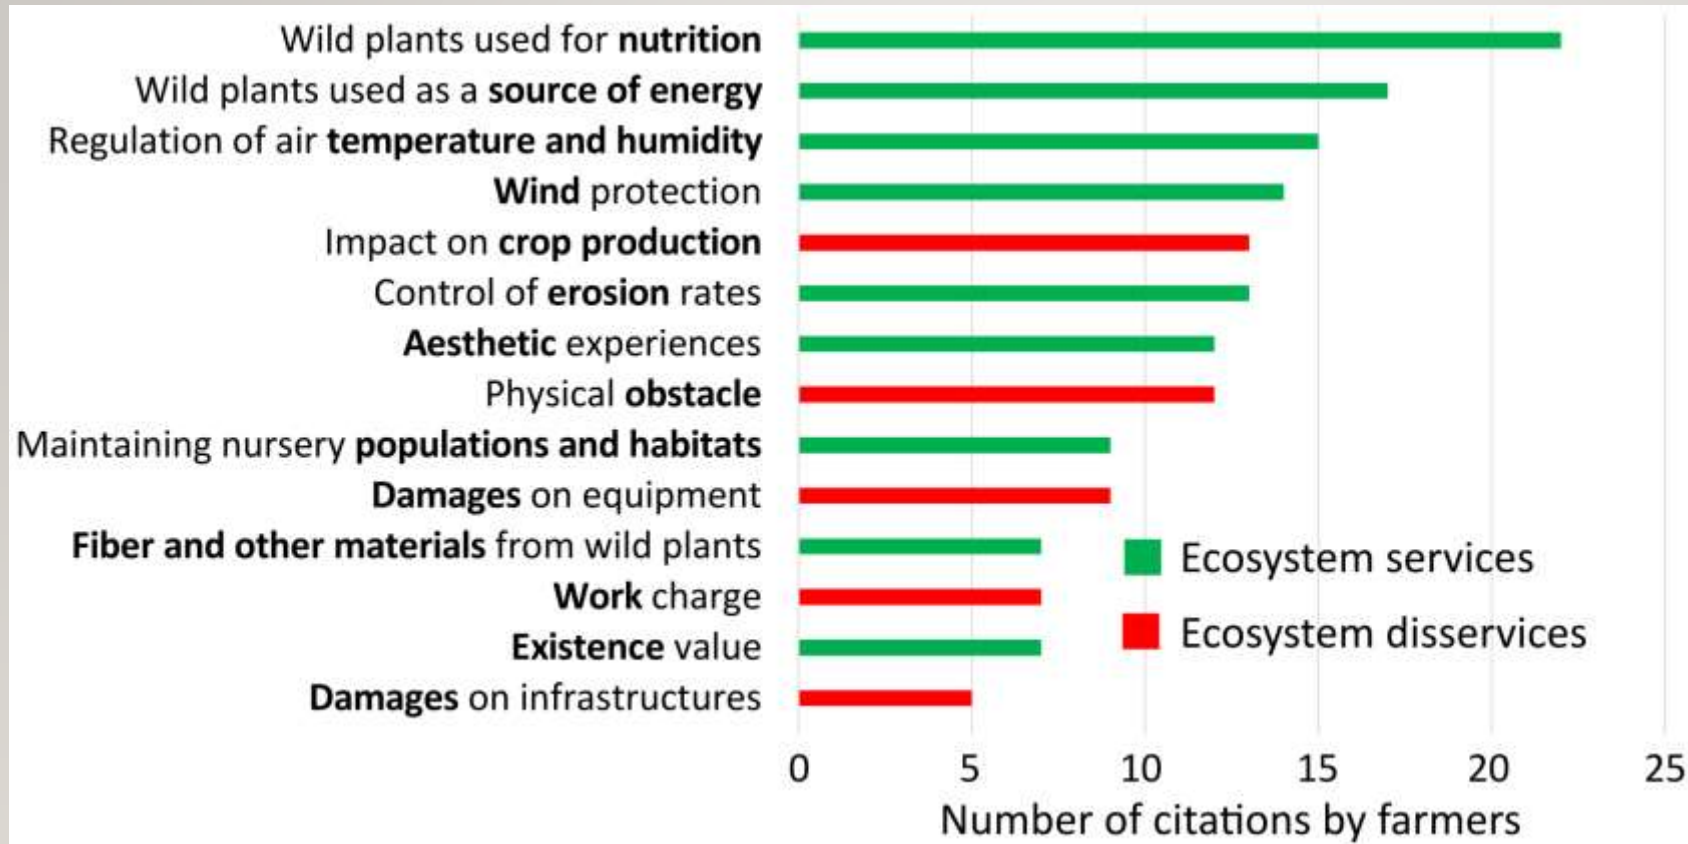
Wild plants used for nutrition
Wild plants used as a source of energy
Regulation of air temperature and humidity
Wind protection
Impact on crop production
Control of erosion rates
Aesthetic experiences
Physical obstacle
Maintaining nursery populations and habitats
Damages on equipment
Fiber and other materials from wild plants
Work charge
Existence value
Damages on infrastructures

Ecosystem services
Ecosystem disservices

0
5
10
15
20
25
Number of citations by farmers